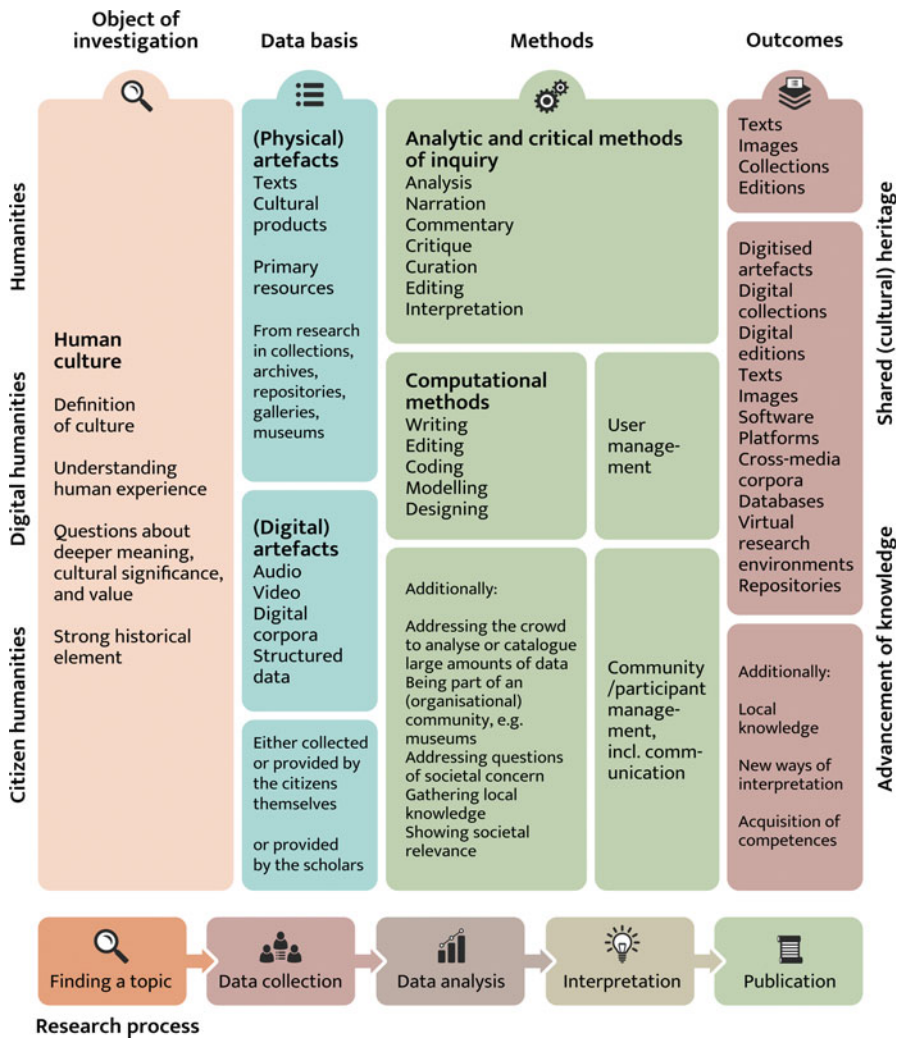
Object of investigation

Data basis

Methods

Outcomes

Humanities

Digital humanities

Citizen humanities

Human culture

Definition of culture

Understanding human experience

Questions about deeper meaning, cultural significance, and value

Strong historical element

(Physical) artefacts
Texts
Cultural products

Primary resources

From research in collections, archives, repositories, galleries, museums

(Digital) artefacts
Audio
Video
Digital corpora
Structured data

Either collected or provided by the citizens themselves

or provided by the scholars

Analytic and critical methods of inquiry
Analysis
Narration
Commentary
Critique
Curation
Editing
Interpretation

Computational methods
Writing
Editing
Coding
Modelling
Designing

User management

Additionally:

Addressing the crowd to analyse or catalogue large amounts of data
Being part of an (organisational) community, e.g. museums
Addressing questions of societal concern
Gathering local knowledge
Showing societal relevance

Community /participant management, incl. communication

Texts
Images
Collections
Editions

Digitised artefacts
Digital collections
Digital editions
Texts
Images
Software
Platforms
Cross-media corpora
Databases
Virtual research environments
Repositories

Additionally:

Local knowledge

New ways of interpretation

Acquisition of competences

Shared (cultural) heritage

Advancement of knowledge

Finding a topic

Data collection

Data analysis

Interpretation

Publication

Research process